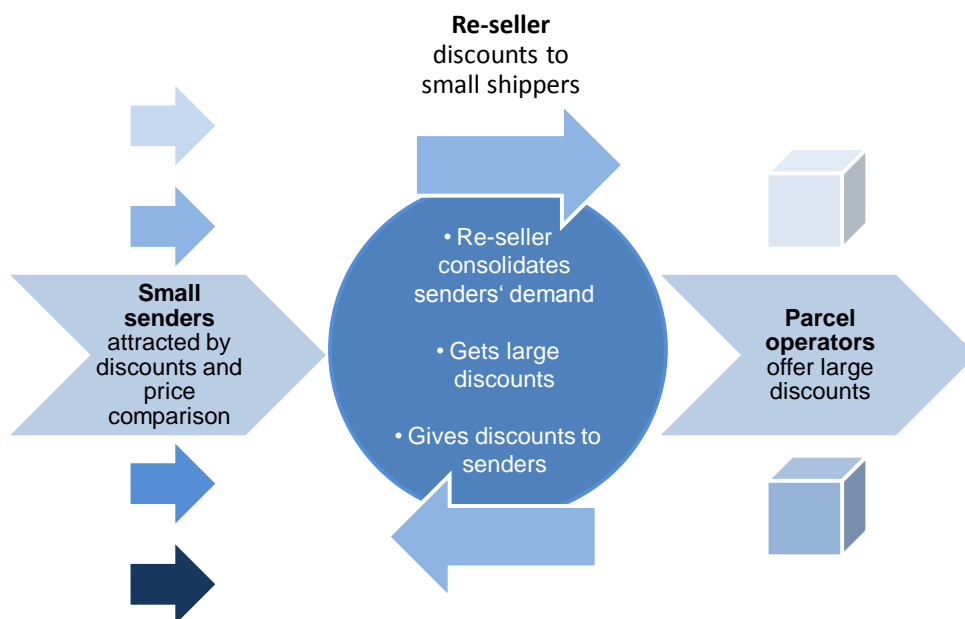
**Re-seller** discounts to small shippers

**Small senders** attracted by discounts and price comparison

• Re-seller consolidates senders‘ demand

• Gets large discounts

• Gives discounts to senders

**Parcel operators** offer large discounts